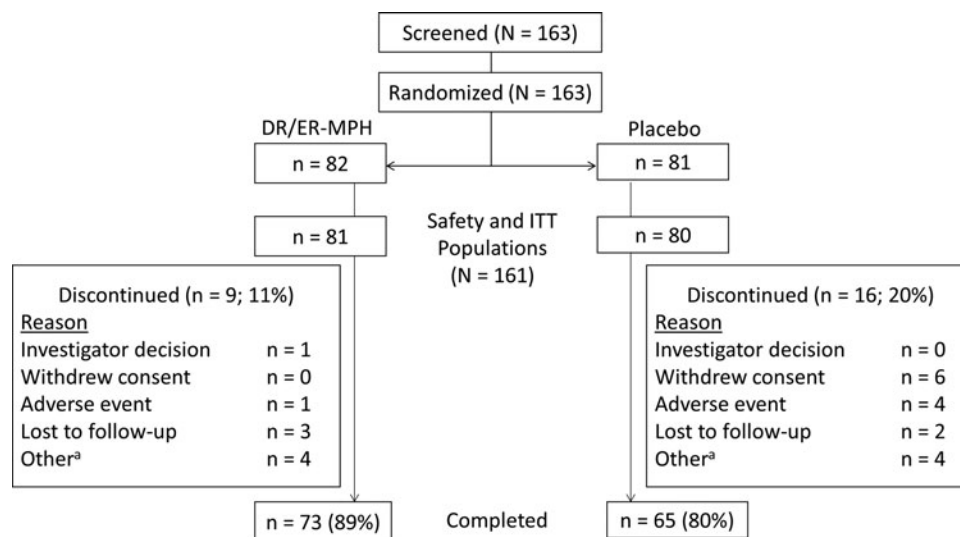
Screened (N = 163)

Randomized (N = 163)

DR/ER-MPH

n = 82

Placebo

n = 81

n = 81

Safety and ITT Populations (N = 161)

n = 80

Discontinued (n = 9; 11%)
Reason
Investigator decision n = 1
Withdrew consent n = 0
Adverse event n = 1
Lost to follow-up n = 3
Other$^a$ n = 4

Discontinued (n = 16; 20%)
Reason
Investigator decision n = 0
Withdrew consent n = 6
Adverse event n = 4
Lost to follow-up n = 2
Other$^a$ n = 4

n = 73 (89%)

Completed

n = 65 (80%)